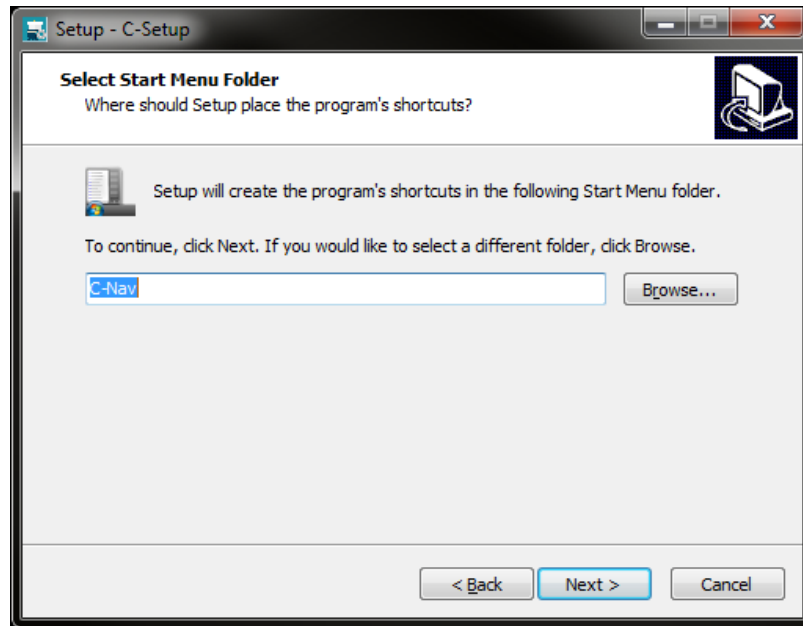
Setup - C-Setup

Select Start Menu Folder
Where should Setup place the program's shortcuts?

Setup will create the program's shortcuts in the following Start Menu folder.

To continue, click Next. If you would like to select a different folder, click Browse.

C-Nav

Browse...

< Back

Next >

Cancel